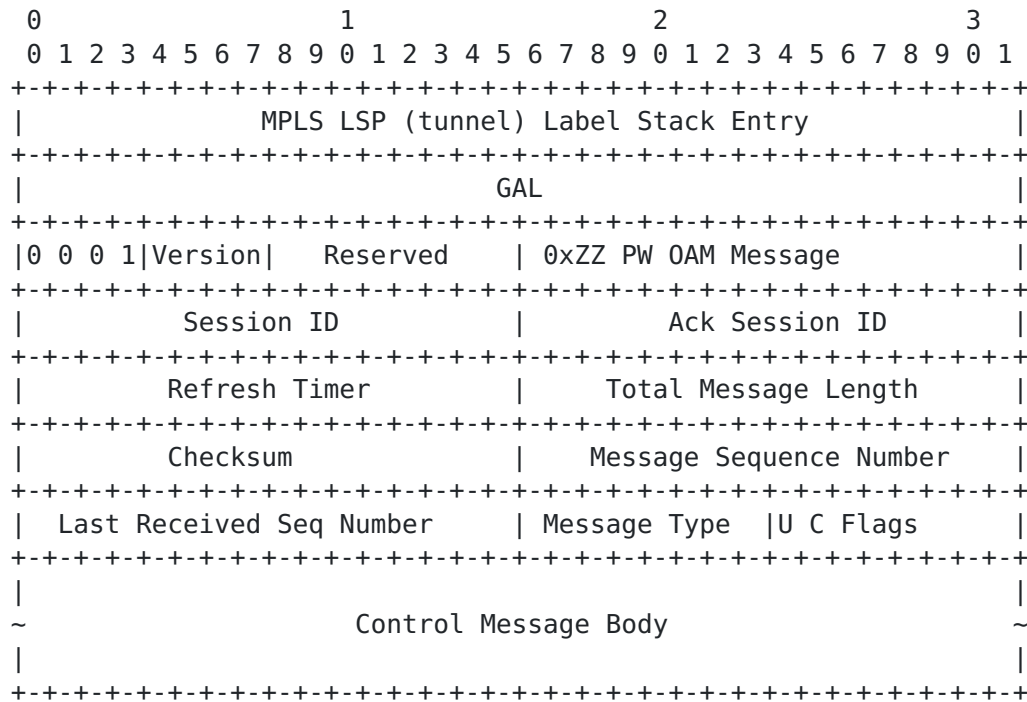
```
 0                   1                   2                   3
 0 1 2 3 4 5 6 7 8 9 0 1 2 3 4 5 6 7 8 9 0 1 2 3 4 5 6 7 8 9 0 1
+-+-+-+-+-+-+-+-+-+-+-+-+-+-+-+-+-+-+-+-+-+-+-+-+-+-+-+-+-+-+-+-+
|              MPLS LSP (tunnel) Label Stack Entry              |
+-+-+-+-+-+-+-+-+-+-+-+-+-+-+-+-+-+-+-+-+-+-+-+-+-+-+-+-+-+-+-+-+
|                              GAL                              |
+-+-+-+-+-+-+-+-+-+-+-+-+-+-+-+-+-+-+-+-+-+-+-+-+-+-+-+-+-+-+-+-+
|0 0 0 1|Version|   Reserved    | 0xZZ PW OAM Message           |
+-+-+-+-+-+-+-+-+-+-+-+-+-+-+-+-+-+-+-+-+-+-+-+-+-+-+-+-+-+-+-+-+
|          Session ID           |        Ack Session ID         |
+-+-+-+-+-+-+-+-+-+-+-+-+-+-+-+-+-+-+-+-+-+-+-+-+-+-+-+-+-+-+-+-+
|         Refresh Timer         |     Total Message Length      |
+-+-+-+-+-+-+-+-+-+-+-+-+-+-+-+-+-+-+-+-+-+-+-+-+-+-+-+-+-+-+-+-+
|        Checksum               |   Message Sequence Number     |
+-+-+-+-+-+-+-+-+-+-+-+-+-+-+-+-+-+-+-+-+-+-+-+-+-+-+-+-+-+-+-+-+
| Last Received Seq Number      | Message Type  |U C Flags      |
+-+-+-+-+-+-+-+-+-+-+-+-+-+-+-+-+-+-+-+-+-+-+-+-+-+-+-+-+-+-+-+-+
|                                                               |
~                     Control Message Body                      ~
|                                                               |
+-+-+-+-+-+-+-+-+-+-+-+-+-+-+-+-+-+-+-+-+-+-+-+-+-+-+-+-+-+-+-+-+
```